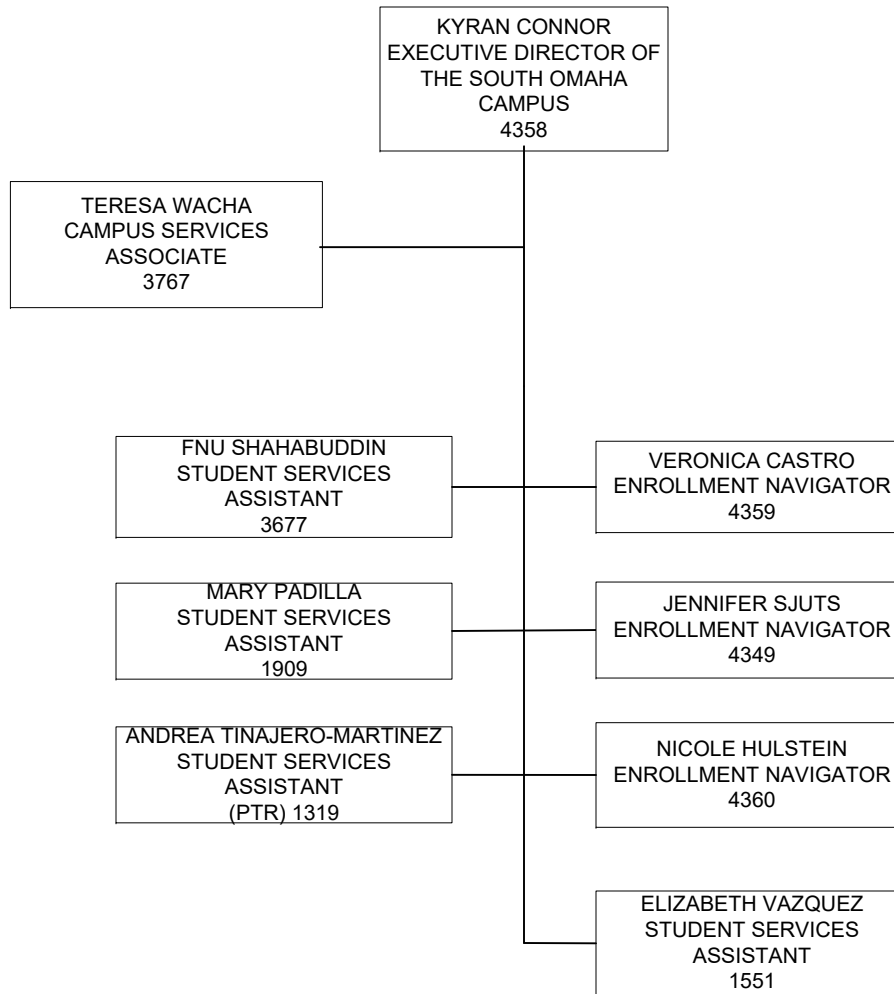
KYRAN CONNOR
EXECUTIVE DIRECTOR OF THE SOUTH OMAHA CAMPUS
4358

TERESA WACHA
CAMPUS SERVICES ASSOCIATE
3767

FNU SHAHABUDDIN
STUDENT SERVICES ASSISTANT
3677

VERONICA CASTRO
ENROLLMENT NAVIGATOR
4359

MARY PADILLA
STUDENT SERVICES ASSISTANT
1909

JENNIFER SJUTS
ENROLLMENT NAVIGATOR
4349

ANDREA TINAJERO-MARTINEZ
STUDENT SERVICES ASSISTANT
(PTR) 1319

NICOLE HULSTEIN
ENROLLMENT NAVIGATOR
4360

ELIZABETH VAZQUEZ
STUDENT SERVICES ASSISTANT
1551